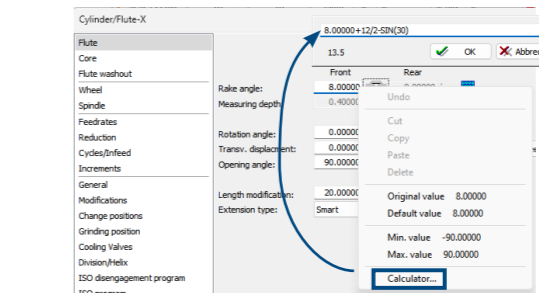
Cylinder/Flute-X

8.00000+12/2-SIN(30)

13.5

OK

Abbre

Flute
Core
Flute washout
Wheel
Spindle
Feedrates
Reduction
Cycles/Infeed
Increments
General
Modifications
Change positions
Grinding position
Cooling Valves
Division/Helix
ISO disengagement program
ISO program

Front
Rear

Rake angle:
8.00000
8.00000
Measuring depth
0.40000

Rotation angle:
0.00000
Transv. displacement:
0.00000
Opening angle:
90.00000

Length modification:
20.00000
Extension type:
Smart

Undo
Cut
Copy
Paste
Delete
Original value 8.00000
Default value 8.00000
Min. value -90.00000
Max. value 90.00000
Calculator...